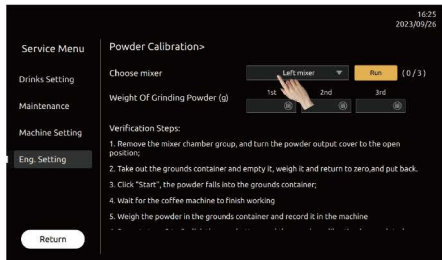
16:25
2023/09/26

Service Menu

Drinks Setting

Maintenance

Machine Setting

Eng. Setting

Return

Powder Calibration>

Choose mixer

Left mixer

Run

( 0 / 3 )

Weight Of Grinding Powder (g)

1st

2nd

3rd

Verification Steps:

1. Remove the mixer chamber group, and turn the powder output cover to the open position;

2. Take out the grounds container and empty it, weigh it and return to zero,and put back.

3. Click "Start", the powder falls into the grounds container;

4. Wait for the coffee machine to finish working

5. Weigh the powder in the grounds container and record it in the machine

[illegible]